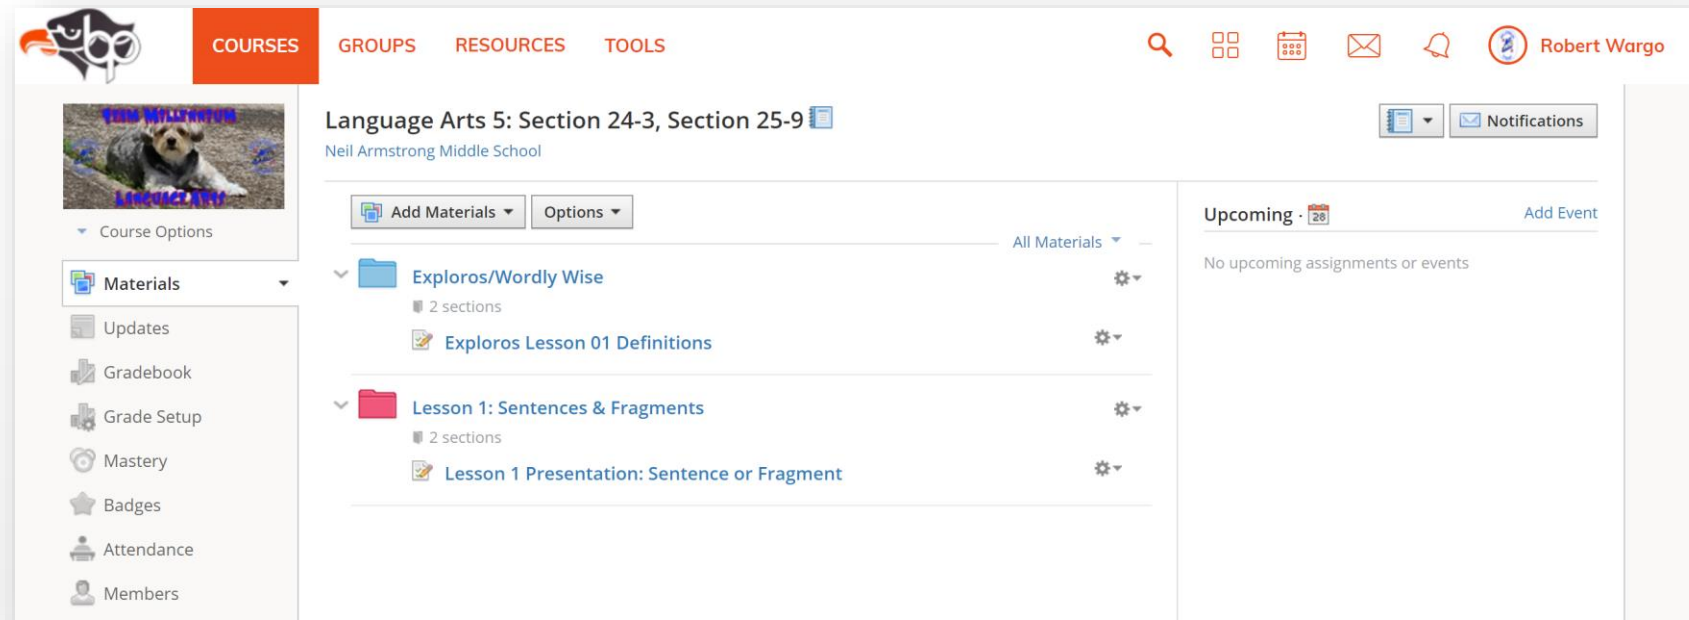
COURSES GROUPS RESOURCES TOOLS

Robert Wargo

TEAM MILLENNIUM LANGUAGE ARTS

Course Options

Materials

Updates

Gradebook

Grade Setup

Mastery

Badges

Attendance

Members

Language Arts 5: Section 24-3, Section 25-9

Neil Armstrong Middle School

Notifications

Add Materials Options

All Materials

Exploros/Wordly Wise

2 sections

Exploros Lesson 01 Definitions

Lesson 1: Sentences & Fragments

2 sections

Lesson 1 Presentation: Sentence or Fragment

Upcoming · 28

Add Event

No upcoming assignments or events